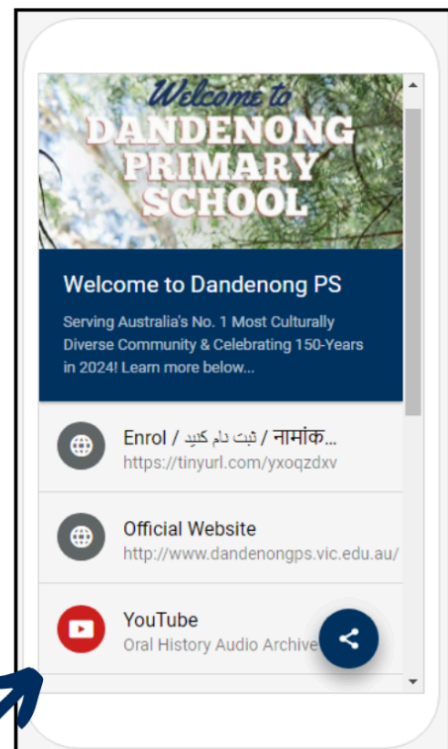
Welcome to
DANDENONG
PRIMARY
SCHOOL

Welcome to Dandenong PS

Serving Australia's No. 1 Most Culturally Diverse Community & Celebrating 150-Years in 2024! Learn more below...

Enrol / ثبت نام کنید / नामांक...
https://tinyurl.com/yxoqzdxv

Official Website
http://www.dandenongps.vic.edu.au/

YouTube
Oral History Audio Archive